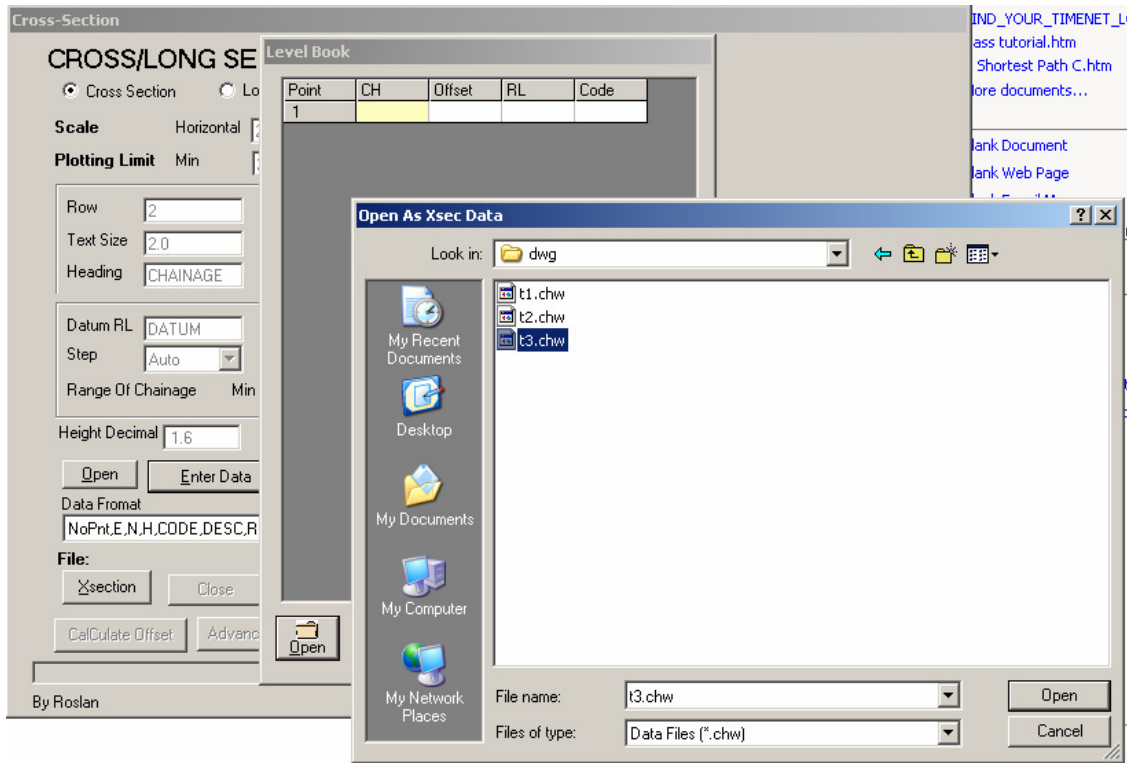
Cross-Section

CROSS/LONG SE

Cross Section

Lo

Scale

Horizontal

Plotting Limit

Min

Row

2

Text Size

2.0

Heading

CHAINAGE

Datum RL

DATUM

Step

Auto

Range Of Chainage

Min

Height Decimal

1.6

Open

Enter Data

Data Fromat

NoPnt,E,N,H,CODE,DESC,R

File:

Xsection

Close

CalCulate Offset

Advanc

By Roslan

Level Book

| Point | CH | Offset | RL | Code |
|---|---|---|---|---|
| 1 | | | | |

Open

IND_YOUR_TIMENET_L

ass tutorial.htm

Shortest Path C.htm

lore documents...

lank Document

lank Web Page

Open As Xsec Data

?

X

Look in:

dwg

My Recent Documents

Desktop

My Documents

My Computer

My Network Places

t1.chw

t2.chw

t3.chw

File name:

t3.chw

Files of type:

Data Files (*.chw)

Open

Cancel